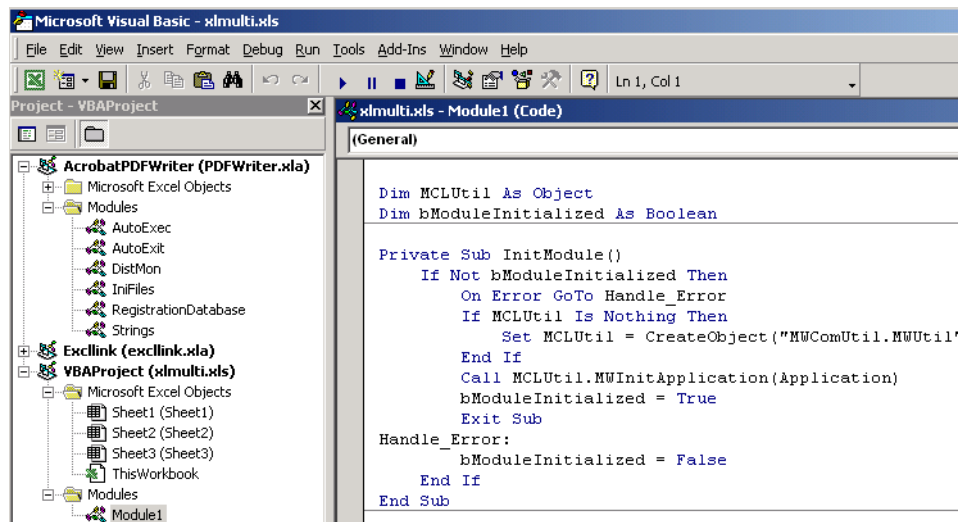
Microsoft Visual Basic - xlmulti.xls

File Edit View Insert Format Debug Run Tools Add-Ins Window Help

Ln 1, Col 1

Project - VBAProject

AcrobatPDFWriter (PDFWriter.xla)
Microsoft Excel Objects
Modules
AutoExec
AutoExit
DistMon
IniFiles
RegistrationDatabase
Strings
Excllink (excllink.xla)
VBAProject (xlmulti.xls)
Microsoft Excel Objects
Sheet1 (Sheet1)
Sheet2 (Sheet2)
Sheet3 (Sheet3)
ThisWorkbook
Modules
Module1

xlmulti.xls - Module1 (Code)

(General)

Dim MCLUtil As Object
Dim bModuleInitialized As Boolean

Private Sub InitModule()
    If Not bModuleInitialized Then
        On Error GoTo Handle_Error
        If MCLUtil Is Nothing Then
            Set MCLUtil = CreateObject("MWComUtil.MWUtil"
        End If
        Call MCLUtil.MWInitApplication(Application)
        bModuleInitialized = True
        Exit Sub
Handle_Error:
        bModuleInitialized = False
    End If
End Sub